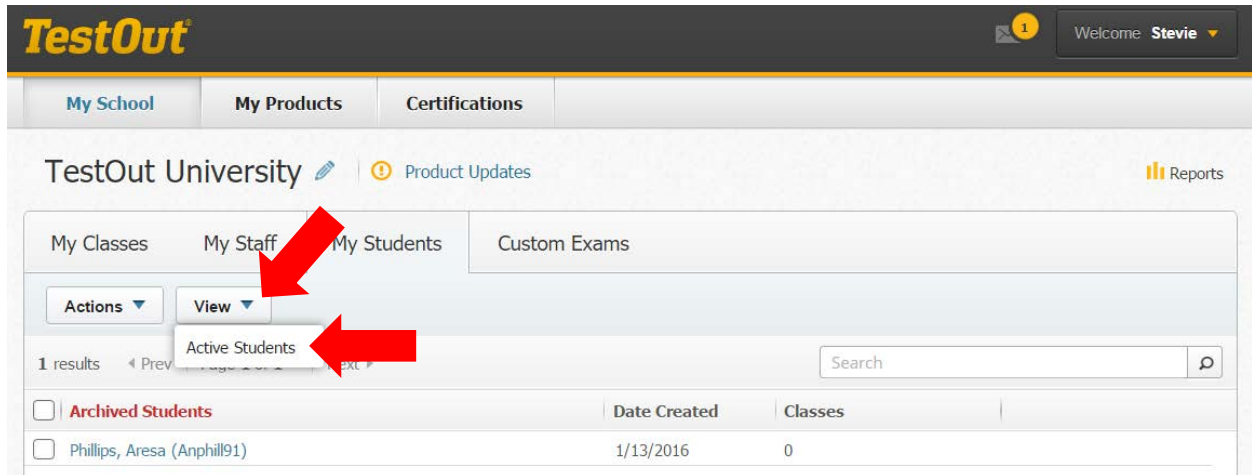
TestOut

1

Welcome Stevie

My School

My Products

Certifications

TestOut University

Product Updates

Reports

My Classes

My Staff

My Students

Custom Exams

Actions

View

Active Students

1 results

◂ Prev

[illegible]

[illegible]ext ▸

Search

Archived Students

Date Created

Classes

Phillips, Aresa (Anphill91)

1/13/2016

0